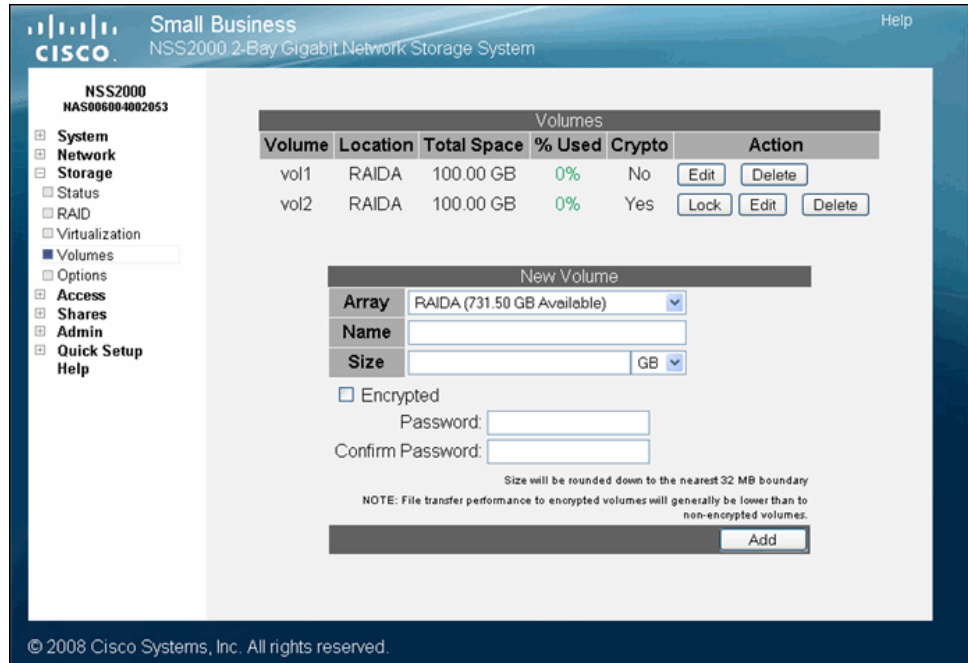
cisco

Small Business
NSS2000 2-Bay Gigabit Network Storage System

Help

NSS2000
NAS006004002053

System
Network
Storage
Status
RAID
Virtualization
Volumes
Options
Access
Shares
Admin
Quick Setup
Help

Volumes

| Volume | Location | Total Space | % Used | Crypto | Action |
|---|---|---|---|---|---|
| vol1 | RAIDA | 100.00 GB | 0% | No | Edit Delete |
| vol2 | RAIDA | 100.00 GB | 0% | Yes | Lock Edit Delete |

New Volume

Array RAIDA (731.50 GB Available)
Name
Size GB

Encrypted
Password:
Confirm Password:

Size will be rounded down to the nearest 32 MB boundary

NOTE: File transfer performance to encrypted volumes will generally be lower than to non-encrypted volumes.

Add

© 2008 Cisco Systems, Inc. All rights reserved.